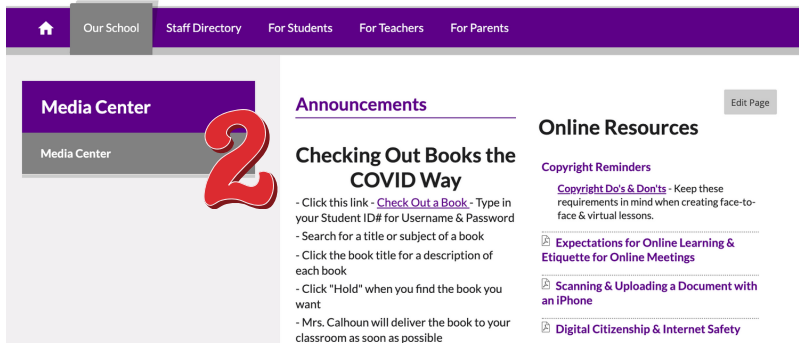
Our School Staff Directory For Students For Teachers For Parents

Media Center

Media Center

2

Announcements

Checking Out Books the COVID Way

- Click this link - Check Out a Book - Type in your Student ID# for Username & Password
- Search for a title or subject of a book
- Click the book title for a description of each book
- Click "Hold" when you find the book you want
- Mrs. Calhoun will deliver the book to your classroom as soon as possible

Edit Page

Online Resources

Copyright Reminders

Copyright Do's & Don'ts - Keep these requirements in mind when creating face-to-face & virtual lessons.

Expectations for Online Learning & Etiquette for Online Meetings

Scanning & Uploading a Document with an iPhone

Digital Citizenship & Internet Safety